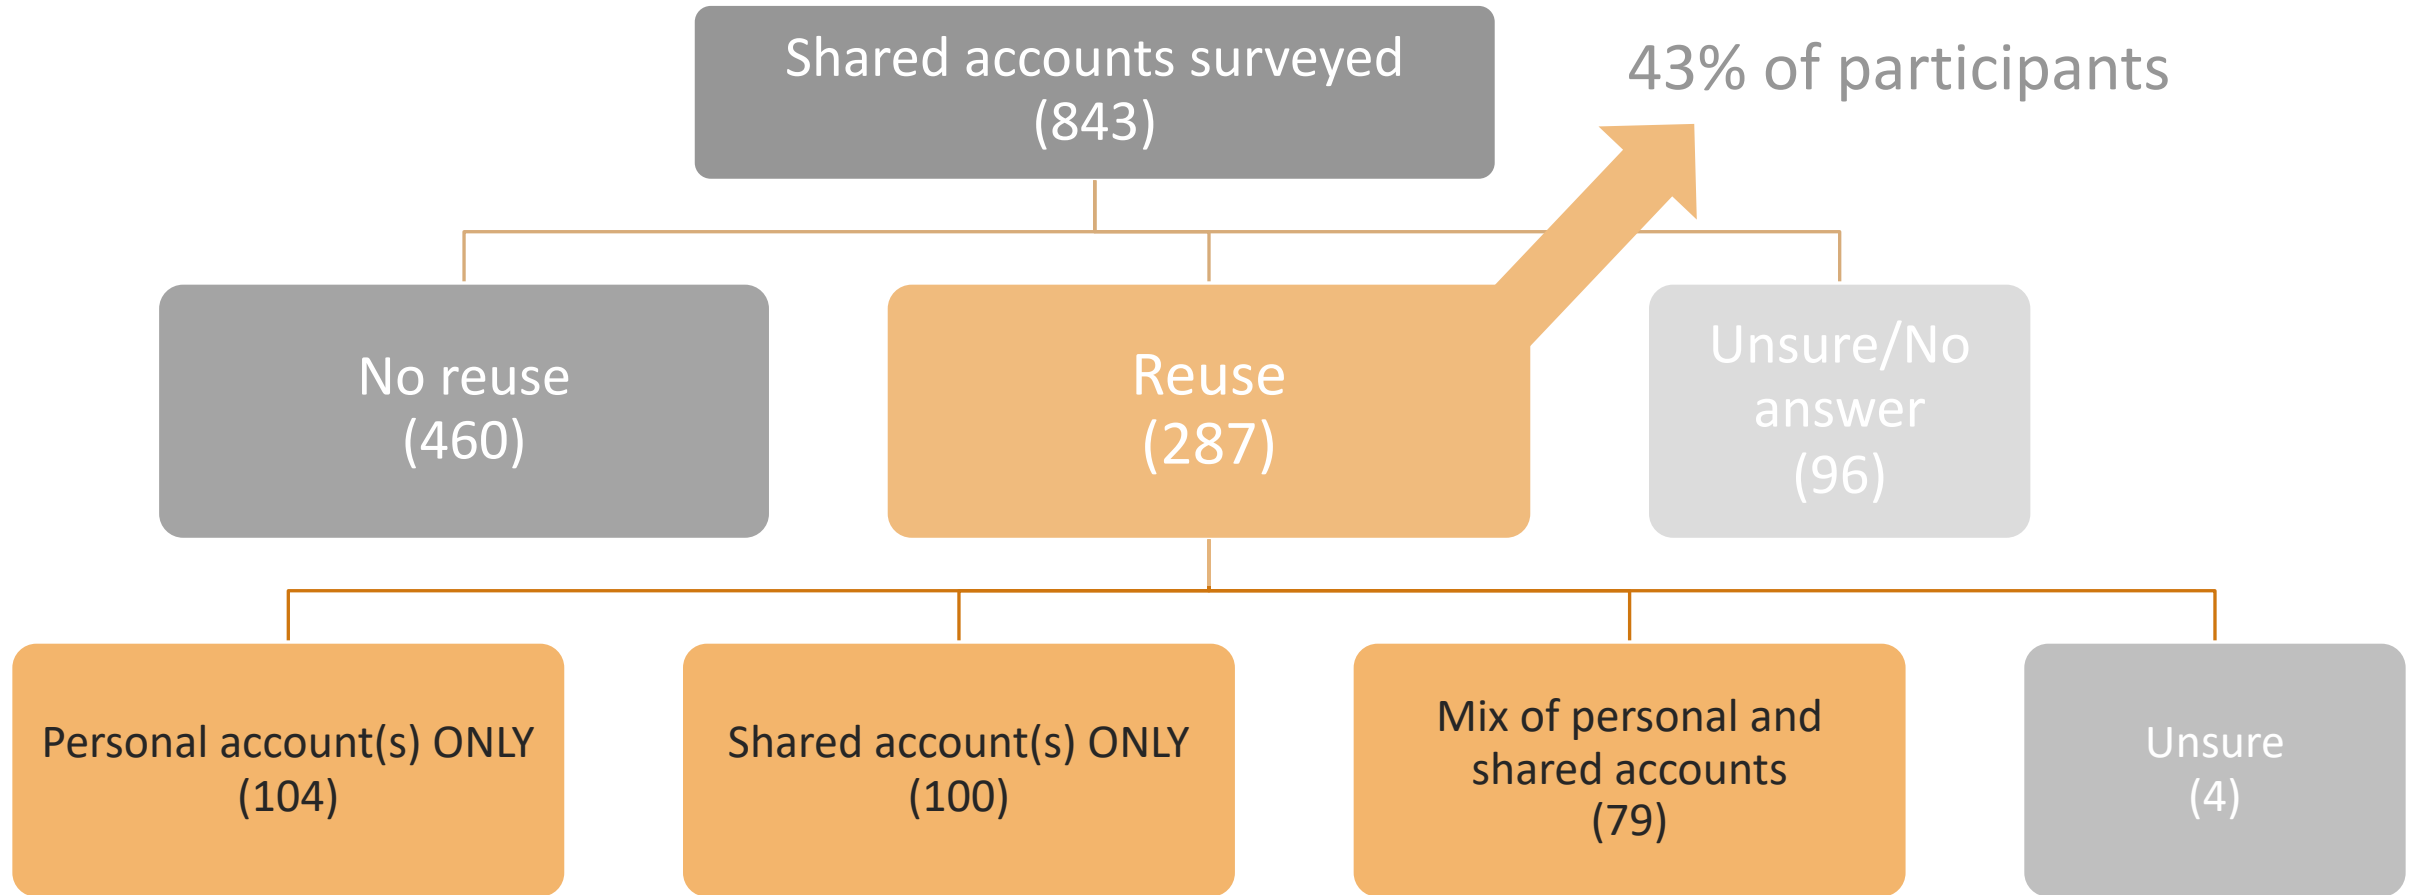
Shared accounts surveyed (843)

43% of participants

No reuse (460)

Reuse (287)

Unsure/No answer (96)

Personal account(s) ONLY (104)

Shared account(s) ONLY (100)

Mix of personal and shared accounts (79)

Unsure (4)